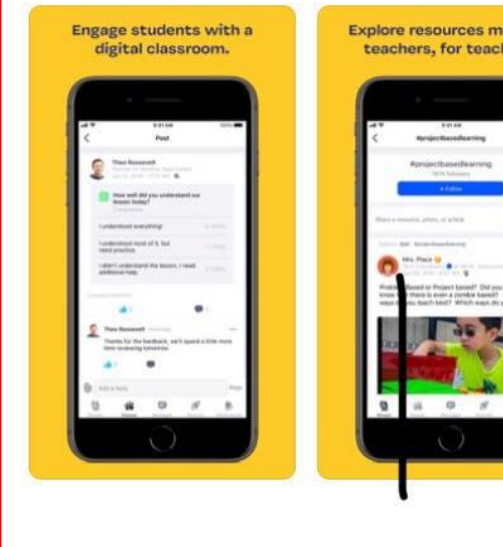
Engage students with a digital classroom.

Post

Theo Roosevelt

How well did you understand our lesson today?

I understood everything!

I understood most of it, but need practice.

I didn't understand the lesson, I need additional help.

Theo Roosevelt

Thanks for the feedback, we'll spend a little more time reviewing tomorrow.

Explore resources m teachers, for teach

#projectbasedlearning

#projectbasedlearning

+ Follow

Mrs. Place

Problem Based or Project based? Did you know there is even a zombie based? ways do you teach best? Which ways do y